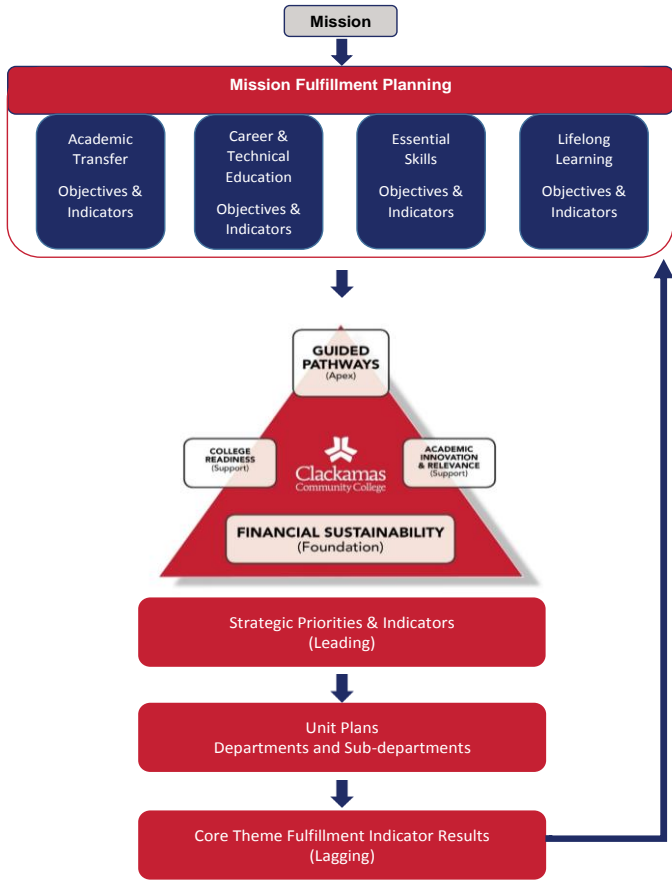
Mission

Mission Fulfillment Planning

Academic Transfer

Objectives & Indicators

Career & Technical Education

Objectives & Indicators

Essential Skills

Objectives & Indicators

Lifelong Learning

Objectives & Indicators

GUIDED PATHWAYS
(Apex)

COLLEGE READINESS
(Support)

Clackamas
Community College

ACADEMIC INNOVATION & RELEVANCE
(Support)

FINANCIAL SUSTAINABILITY
(Foundation)

Strategic Priorities & Indicators
(Leading)

Unit Plans
Departments and Sub-departments

Core Theme Fulfillment Indicator Results
(Lagging)